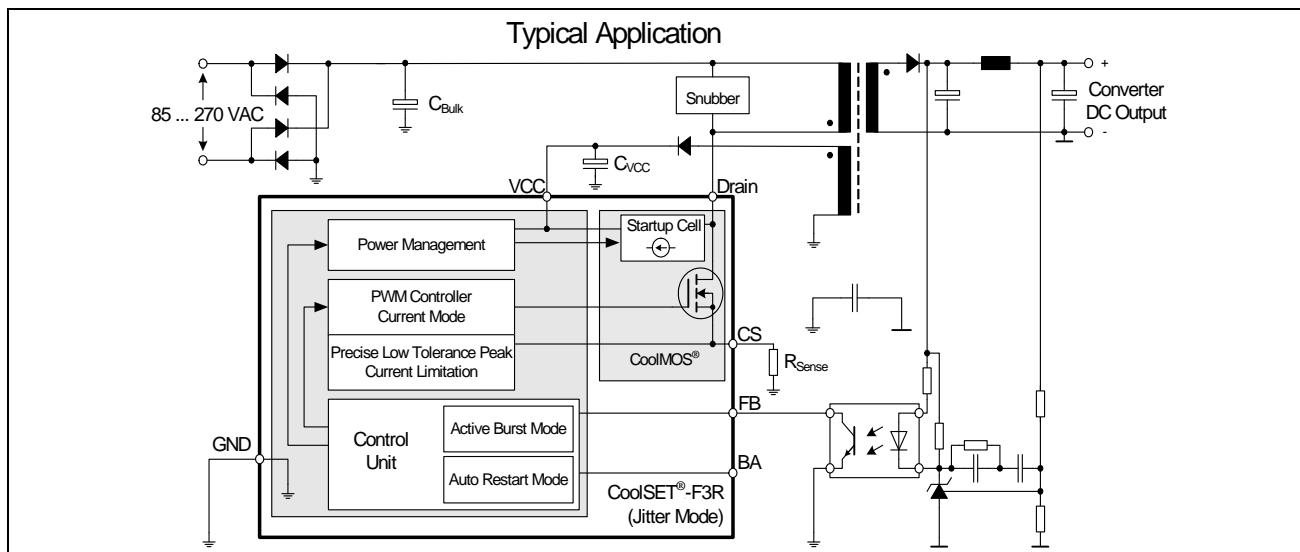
Typical Application

85 ... 270 VAC

$C_{Bulk}$

Snubber

+

Converter DC Output

-

$C_{VCC}$

VCC

Drain

Power Management

Startup Cell

PWM Controller Current Mode

Precise Low Tolerance Peak Current Limitation

CoolMOS®

CS

$R_{Sense}$

FB

GND

Control Unit

Active Burst Mode

Auto Restart Mode

BA

CoolSET®-F3R (Jitter Mode)